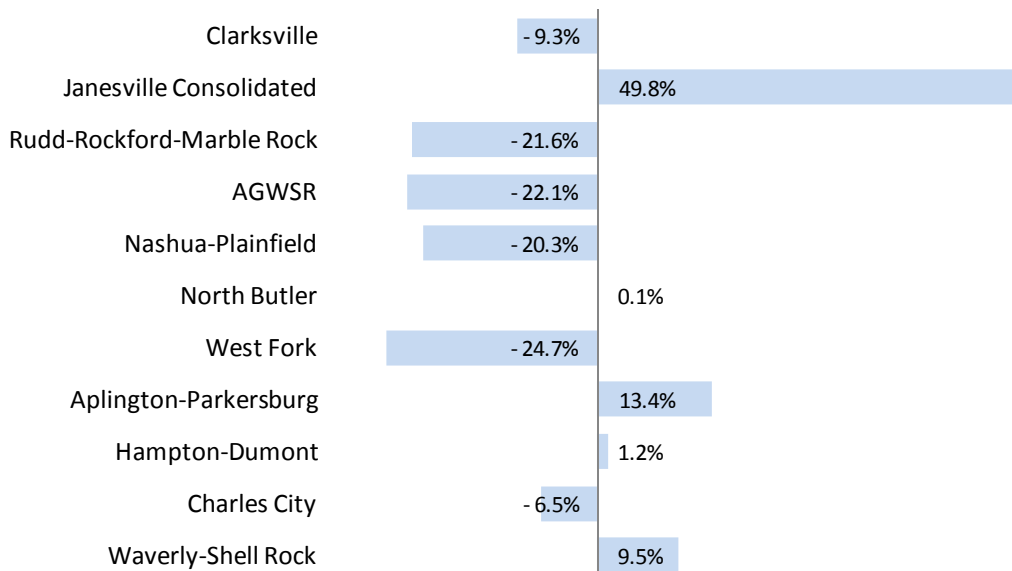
| | |
|---|---|
| Clarksville | - 9.3% |
| Janesville Consolidated | 49.8% |
| Rudd-Rockford-Marble Rock | - 21.6% |
| AGWSR | - 22.1% |
| Nashua-Plainfield | - 20.3% |
| North Butler | 0.1% |
| West Fork | - 24.7% |
| Aplington-Parkersburg | 13.4% |
| Hampton-Dumont | 1.2% |
| Charles City | - 6.5% |
| Waverly-Shell Rock | 9.5% |